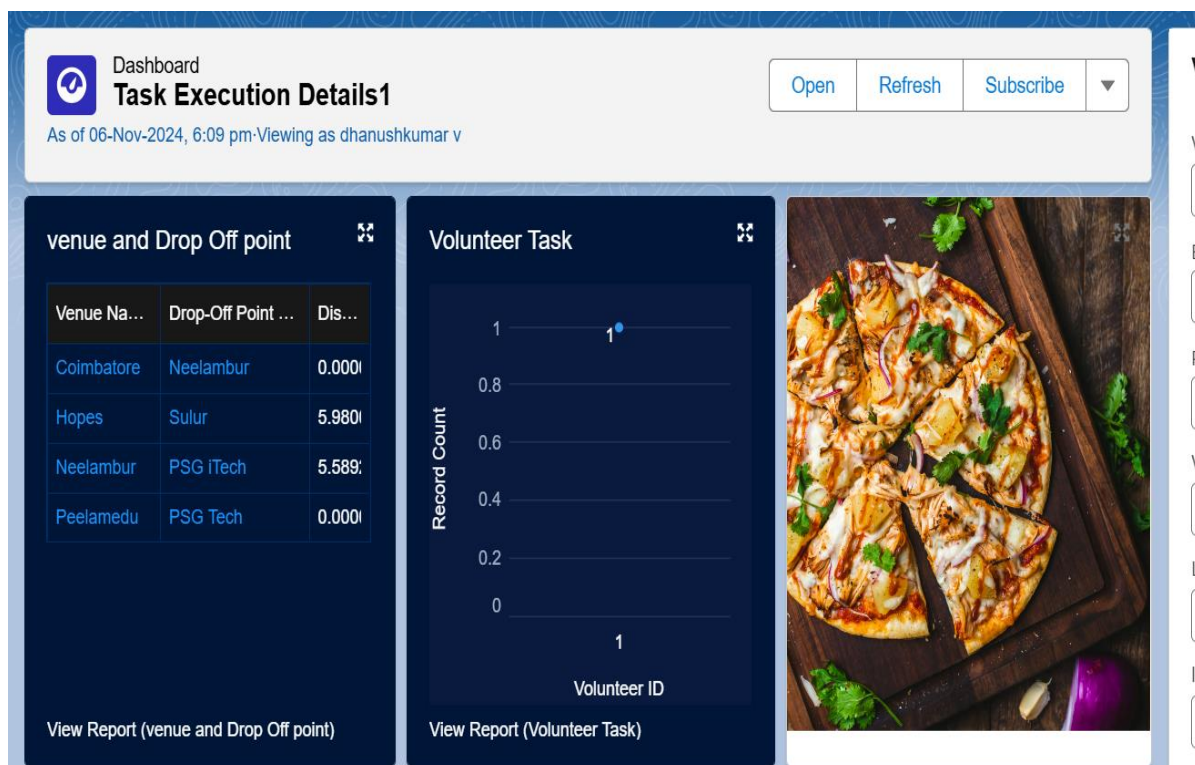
Dashboard
Task Execution Details1

Open Refresh Subscribe

As of 06-Nov-2024, 6:09 pm·Viewing as dhanushkumar v

venue and Drop Off point

| Venue Na... | Drop-Off Point ... | Dis... |
|---|---|---|
| Coimbatore | Neelambur | 0.000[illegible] |
| Hopes | Sulur | 5.980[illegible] |
| Neelambur | PSG iTech | 5.589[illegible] |
| Peelamedu | PSG Tech | 0.000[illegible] |

View Report (venue and Drop Off point)

Volunteer Task

Record Count

1
0.8
0.6
0.4
0.2
0

1

1

Volunteer ID

View Report (Volunteer Task)